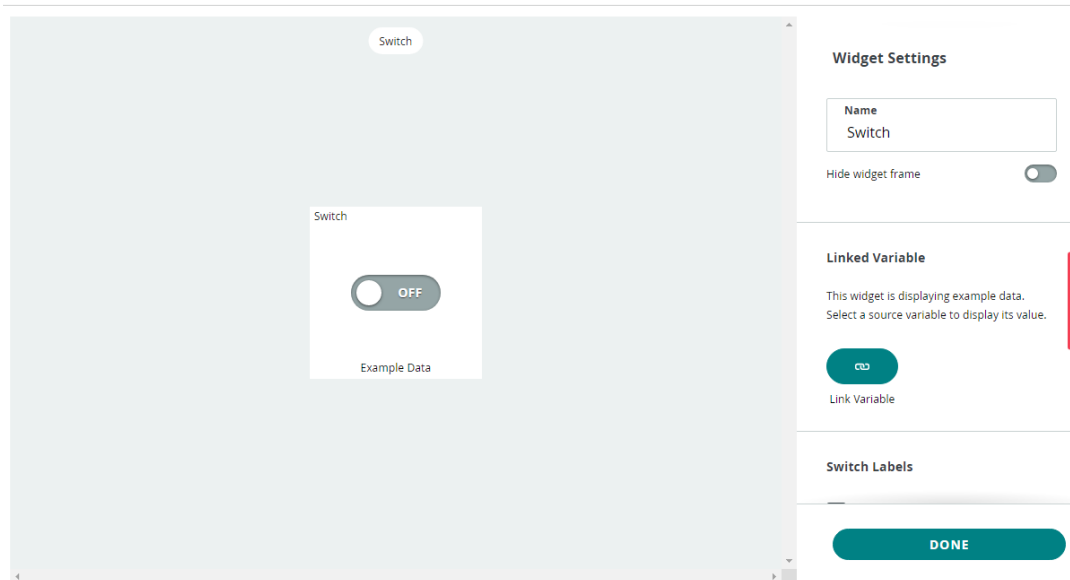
Switch

Switch

OFF

Example Data

Widget Settings

Name
Switch

Hide widget frame

Linked Variable

This widget is displaying example data. Select a source variable to display its value.

Link Variable

Switch Labels

DONE